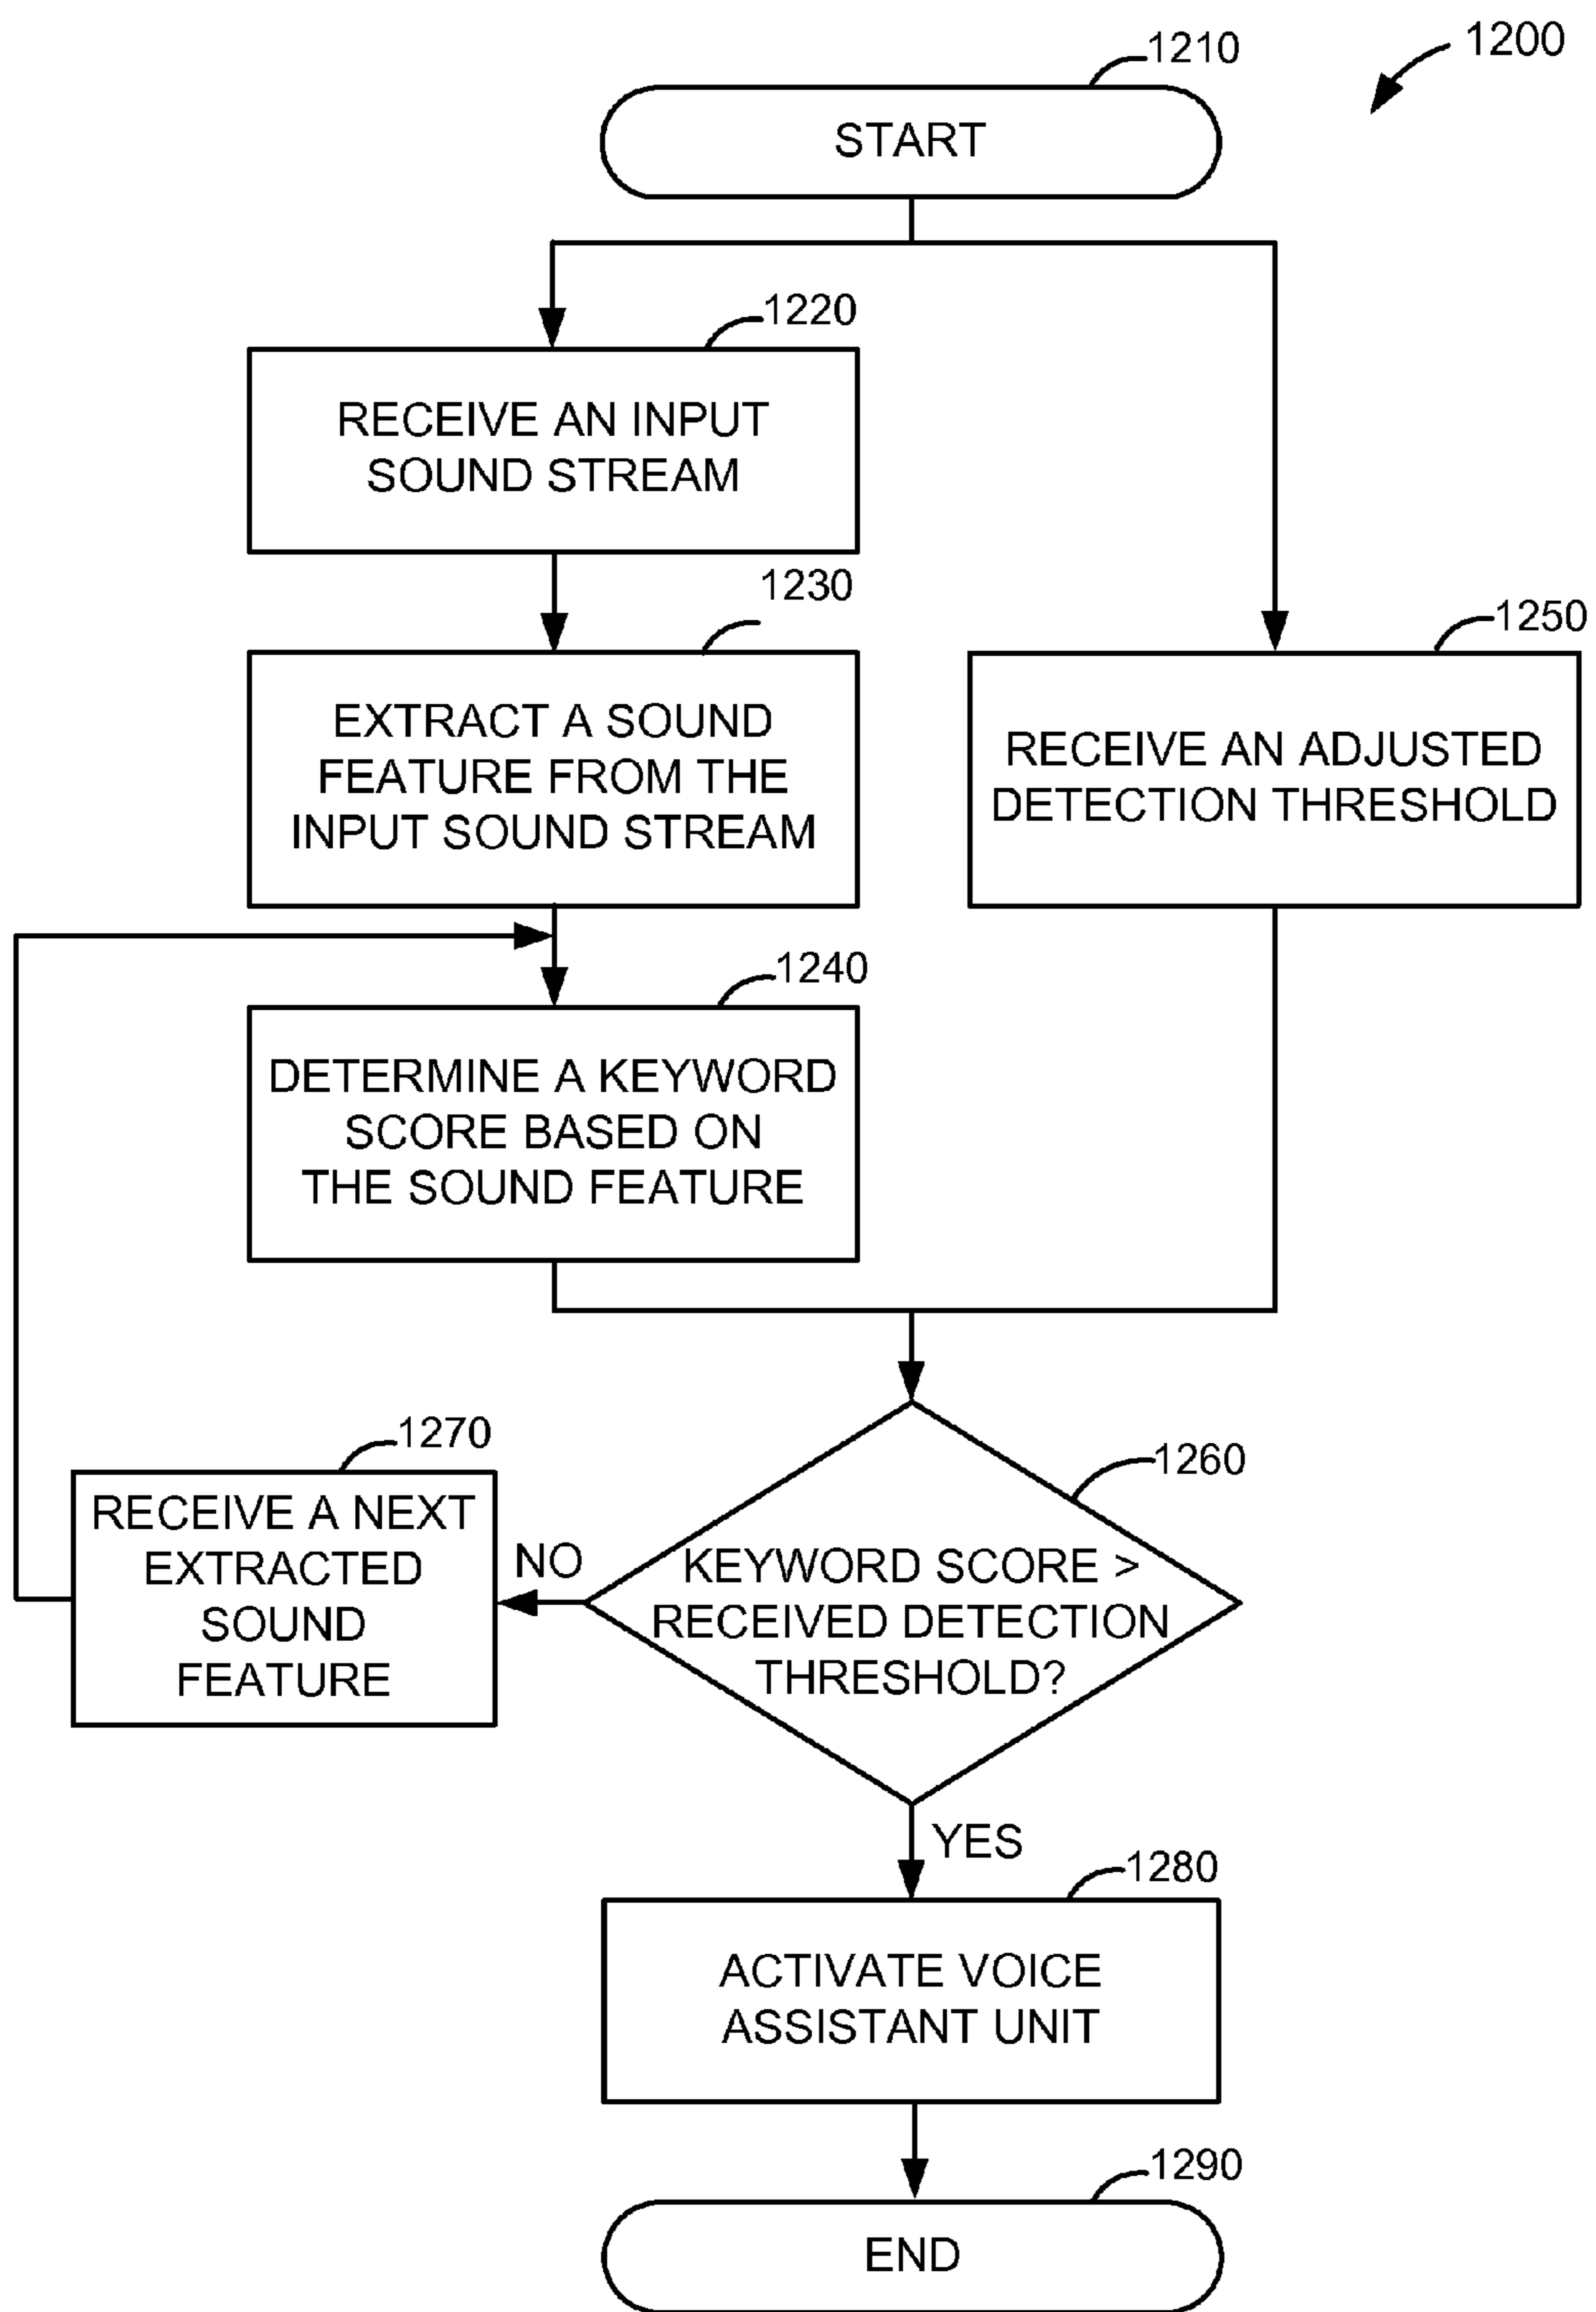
1200

1210

START

1220

RECEIVE AN INPUT SOUND STREAM

1230

EXTRACT A SOUND FEATURE FROM THE INPUT SOUND STREAM

1250

RECEIVE AN ADJUSTED DETECTION THRESHOLD

1240

DETERMINE A KEYWORD SCORE BASED ON THE SOUND FEATURE

1270

RECEIVE A NEXT EXTRACTED SOUND FEATURE

NO

1260

KEYWORD SCORE > RECEIVED DETECTION THRESHOLD?

YES

1280

ACTIVATE VOICE ASSISTANT UNIT

1290

END